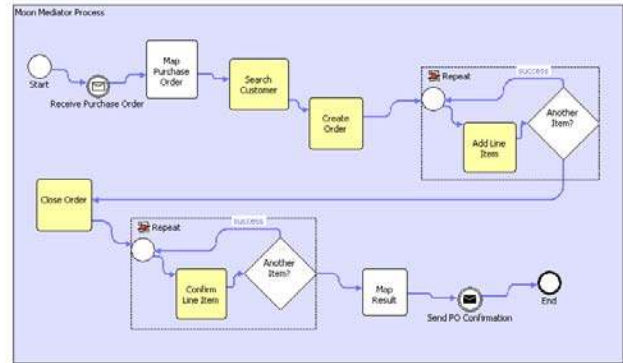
Moon Mediator Process

Start

Receive Purchase Order

Map Purchase Order

Search Customer

Create Order

Repeat

success

Another Item?

Add Line Item

Close Order

Repeat

success

Confirm Line Item

Another Item?

Map Result

Send PO Confirmation

End